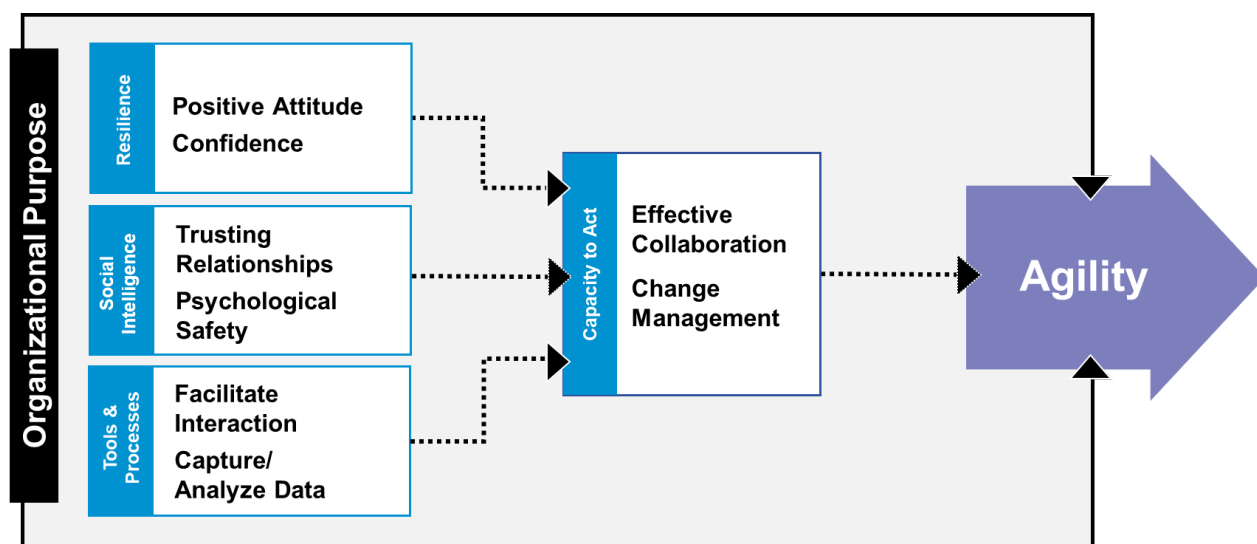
Organizational Purpose

Resilience

Positive Attitude

Confidence

Social Intelligence

Trusting Relationships

Psychological Safety

Tools & Processes

Facilitate Interaction

Capture/ Analyze Data

Capacity to Act

Effective Collaboration

Change Management

Agility